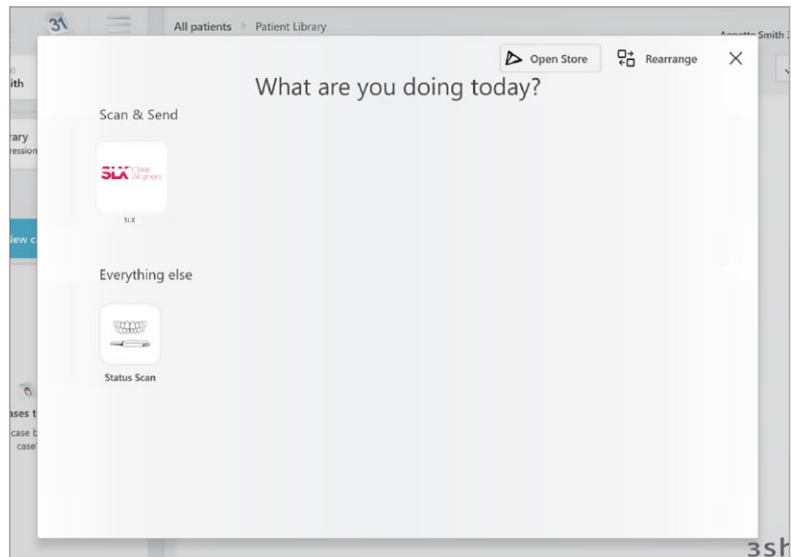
3Shape

All patients > Patient Library

Annette Smith

ith

rary
ression

lew c

ases t
case b
case'

Open Store

Rearrange

X

What are you doing today?

Scan & Send

SLX Clear Aligners

SLX

Everything else

Status Scan

3sh